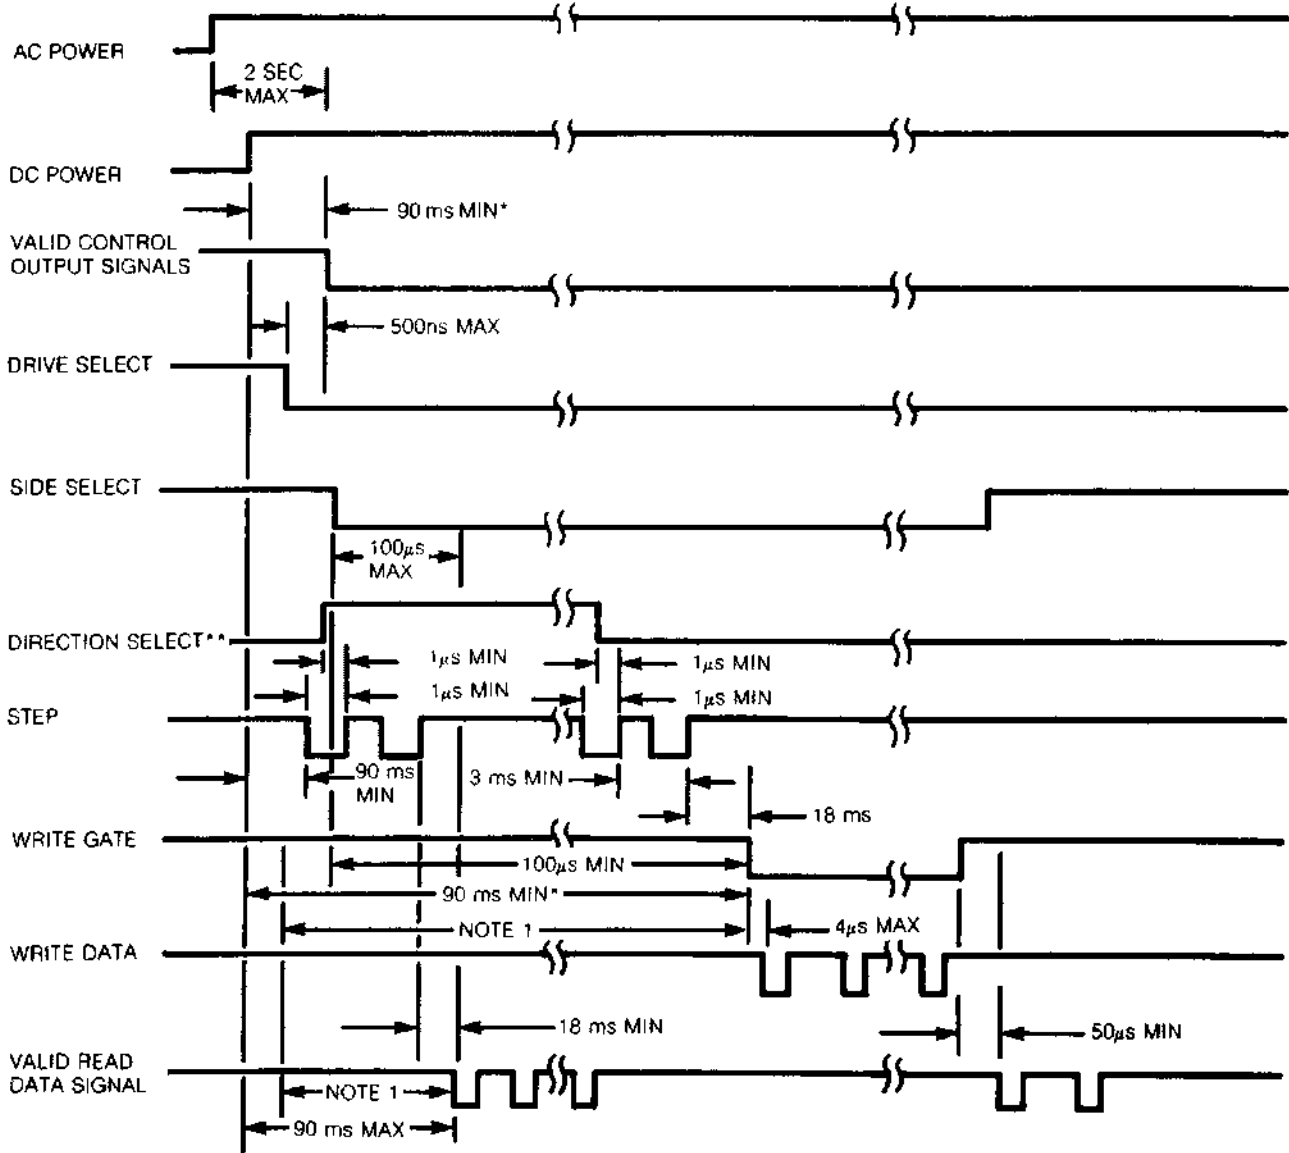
AC POWER

2 SEC MAX

DC POWER

90 ms MIN*

VALID CONTROL OUTPUT SIGNALS

500ns MAX

DRIVE SELECT

SIDE SELECT

100$\mu$s MAX

DIRECTION SELECT**

1$\mu$s MIN

1$\mu$s MIN

1$\mu$s MIN

1$\mu$s MIN

STEP

90 ms MIN

3 ms MIN

18 ms

WRITE GATE

100$\mu$s MIN

90 ms MIN*

NOTE 1

4$\mu$s MAX

WRITE DATA

18 ms MIN

50$\mu$s MIN

VALID READ DATA SIGNAL

NOTE 1

90 ms MAX